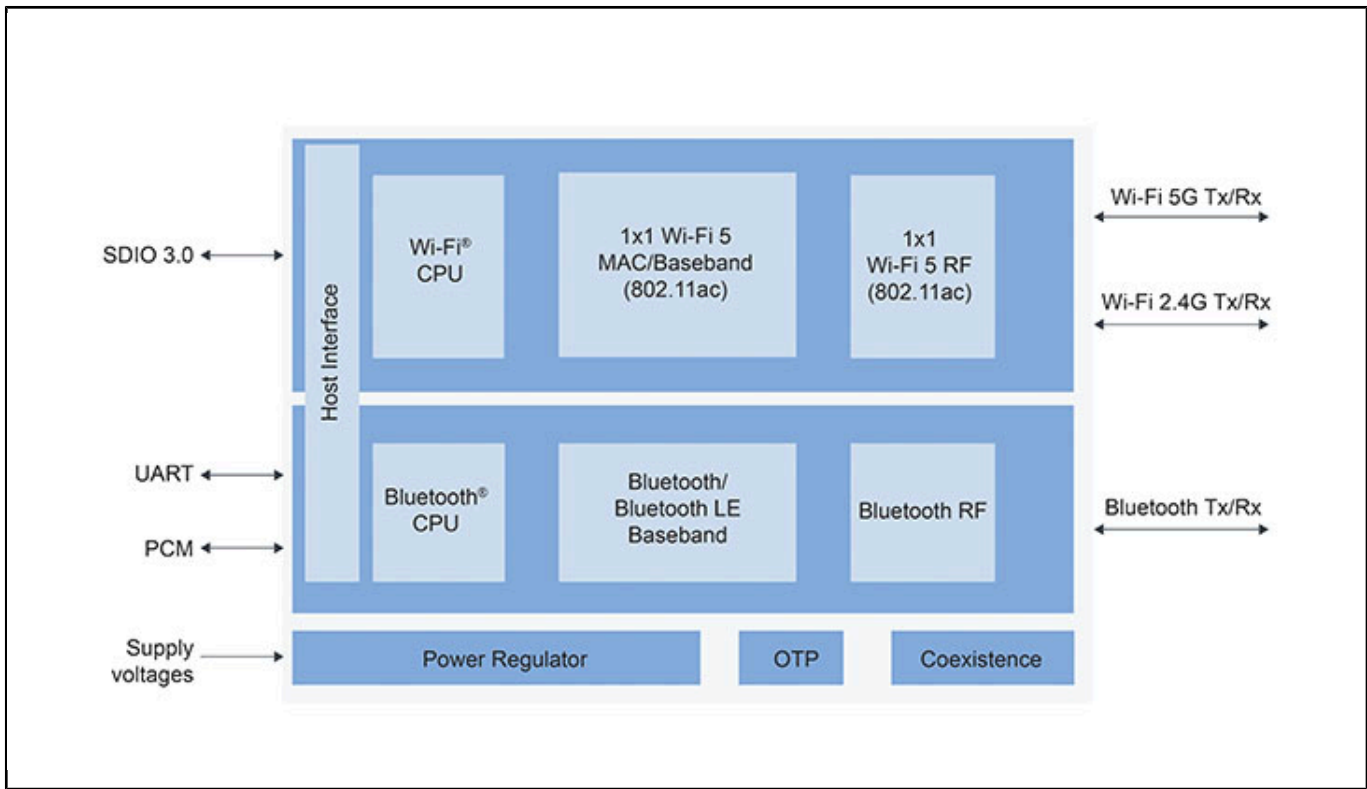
SDIO 3.0

UART

PCM

Supply voltages

Host Interface

Wi-Fi® CPU

1x1 Wi-Fi 5 MAC/Baseband (802.11ac)

1x1 Wi-Fi 5 RF (802.11ac)

Wi-Fi 5G Tx/Rx

Wi-Fi 2.4G Tx/Rx

Bluetooth® CPU

Bluetooth/ Bluetooth LE Baseband

Bluetooth RF

Bluetooth Tx/Rx

Power Regulator

OTP

Coexistence